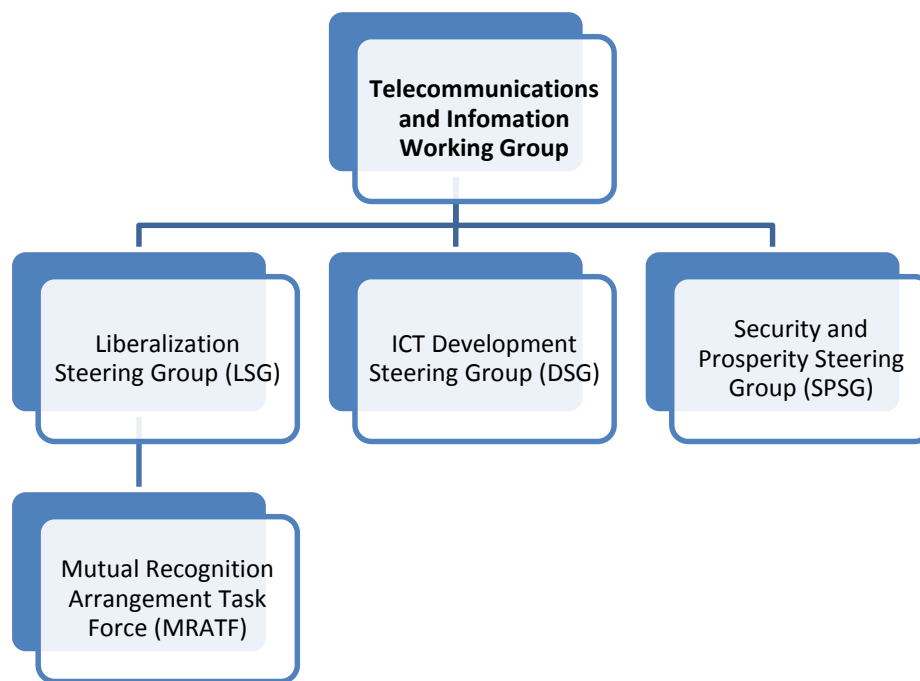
Telecommunications and Infomation Working Group

Liberalization Steering Group (LSG)

ICT Development Steering Group (DSG)

Security and Prosperity Steering Group (SPSG)

Mutual Recognition Arrangement Task Force (MRATF)